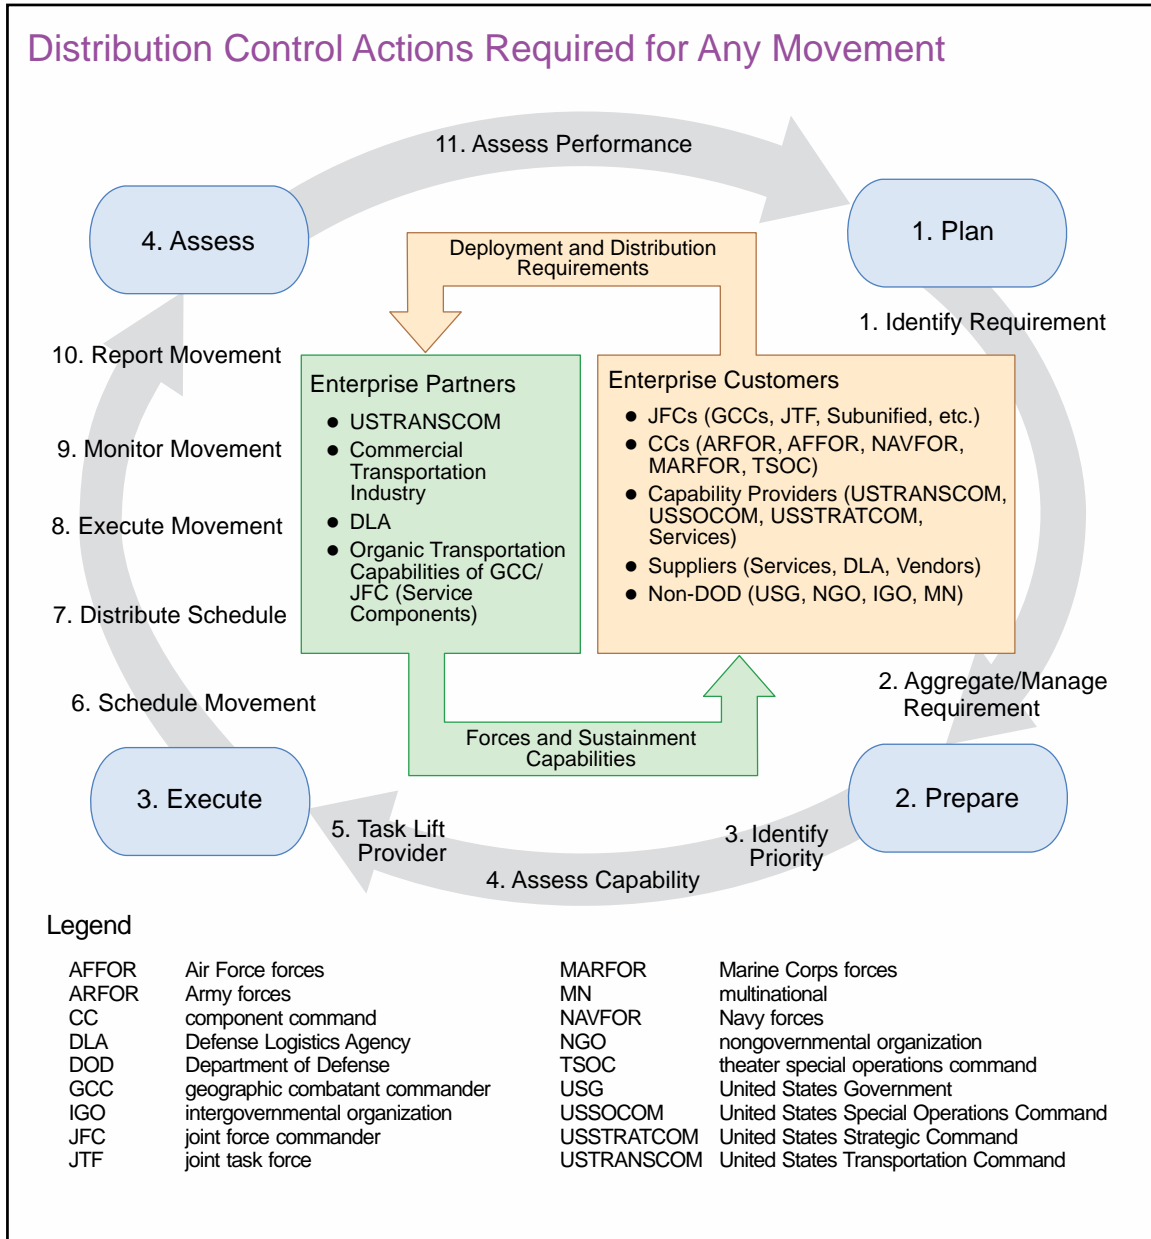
Distribution Control Actions Required for Any Movement

11. Assess Performance

4. Assess

1. Plan

Deployment and Distribution Requirements

1. Identify Requirement

10. Report Movement

Enterprise Partners
- USTRANSCOM
- Commercial Transportation Industry
- DLA
- Organic Transportation Capabilities of GCC/ JFC (Service Components)

Enterprise Customers
- JFCs (GCCs, JTF, Subunified, etc.)
- CCs (ARFOR, AFFOR, NAVFOR, MARFOR, TSOC)
- Capability Providers (USTRANSCOM, USSOCOM, USSTRATCOM, Services)
- Suppliers (Services, DLA, Vendors)
- Non-DOD (USG, NGO, IGO, MN)

9. Monitor Movement

8. Execute Movement

7. Distribute Schedule

6. Schedule Movement

2. Aggregate/Manage Requirement

Forces and Sustainment Capabilities

3. Execute

2. Prepare

5. Task Lift Provider

3. Identify Priority

4. Assess Capability

Legend

| | | | |
|---|---|---|---|
| AFFOR | Air Force forces | MARFOR | Marine Corps forces |
| ARFOR | Army forces | MN | multinational |
| CC | component command | NAVFOR | Navy forces |
| DLA | Defense Logistics Agency | NGO | nongovernmental organization |
| DOD | Department of Defense | TSOC | theater special operations command |
| GCC | geographic combatant commander | USG | United States Government |
| IGO | intergovernmental organization | USSOCOM | United States Special Operations Command |
| JFC | joint force commander | USSTRATCOM | United States Strategic Command |
| JTF | joint task force | USTRANSCOM | United States Transportation Command |